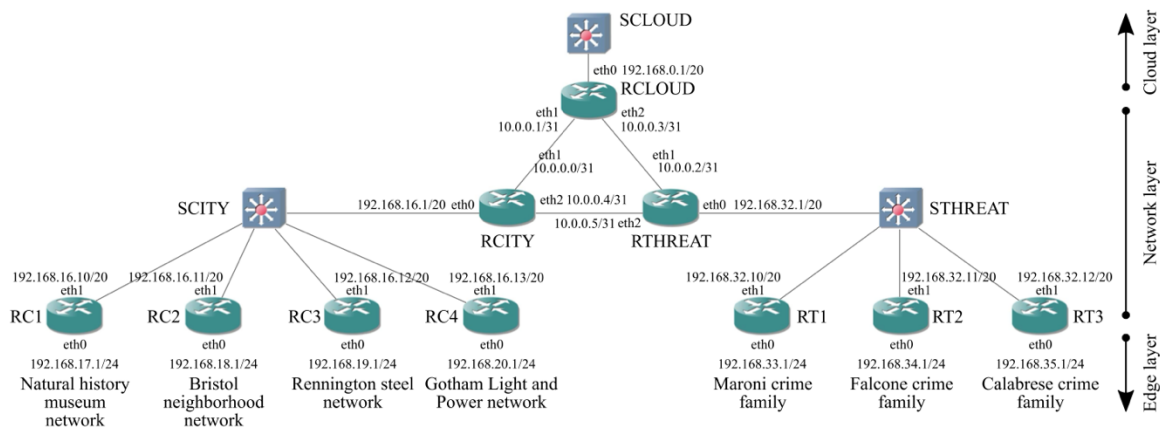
SCLOUD

eth0 192.168.0.1/20
RCLOUD

eth1
10.0.0.1/31

eth2
10.0.0.3/31

eth1
10.0.0.0/31

eth1
10.0.0.2/31

SCITY

192.168.16.1/20 eth0

eth2 10.0.0.4/31

10.0.0.5/31 eth2

eth0 192.168.32.1/20

STHREAT

RCITY

RTHREAT

192.168.16.10/20
eth1

192.168.16.11/20
eth1

192.168.16.12/20
eth1

192.168.16.13/20
eth1

192.168.32.10/20
eth1

192.168.32.11/20
eth1

192.168.32.12/20
eth1

RC1

RC2

RC3

RC4

RT1

RT2

RT3

eth0
192.168.17.1/24
Natural history museum network

eth0
192.168.18.1/24
Bristol neighborhood network

eth0
192.168.19.1/24
Rennington steel network

eth0
192.168.20.1/24
Gotham Light and Power network

eth0
192.168.33.1/24
Maroni crime family

eth0
192.168.34.1/24
Falcone crime family

eth0
192.168.35.1/24
Calabrese crime family

Cloud layer

Network layer

Edge layer